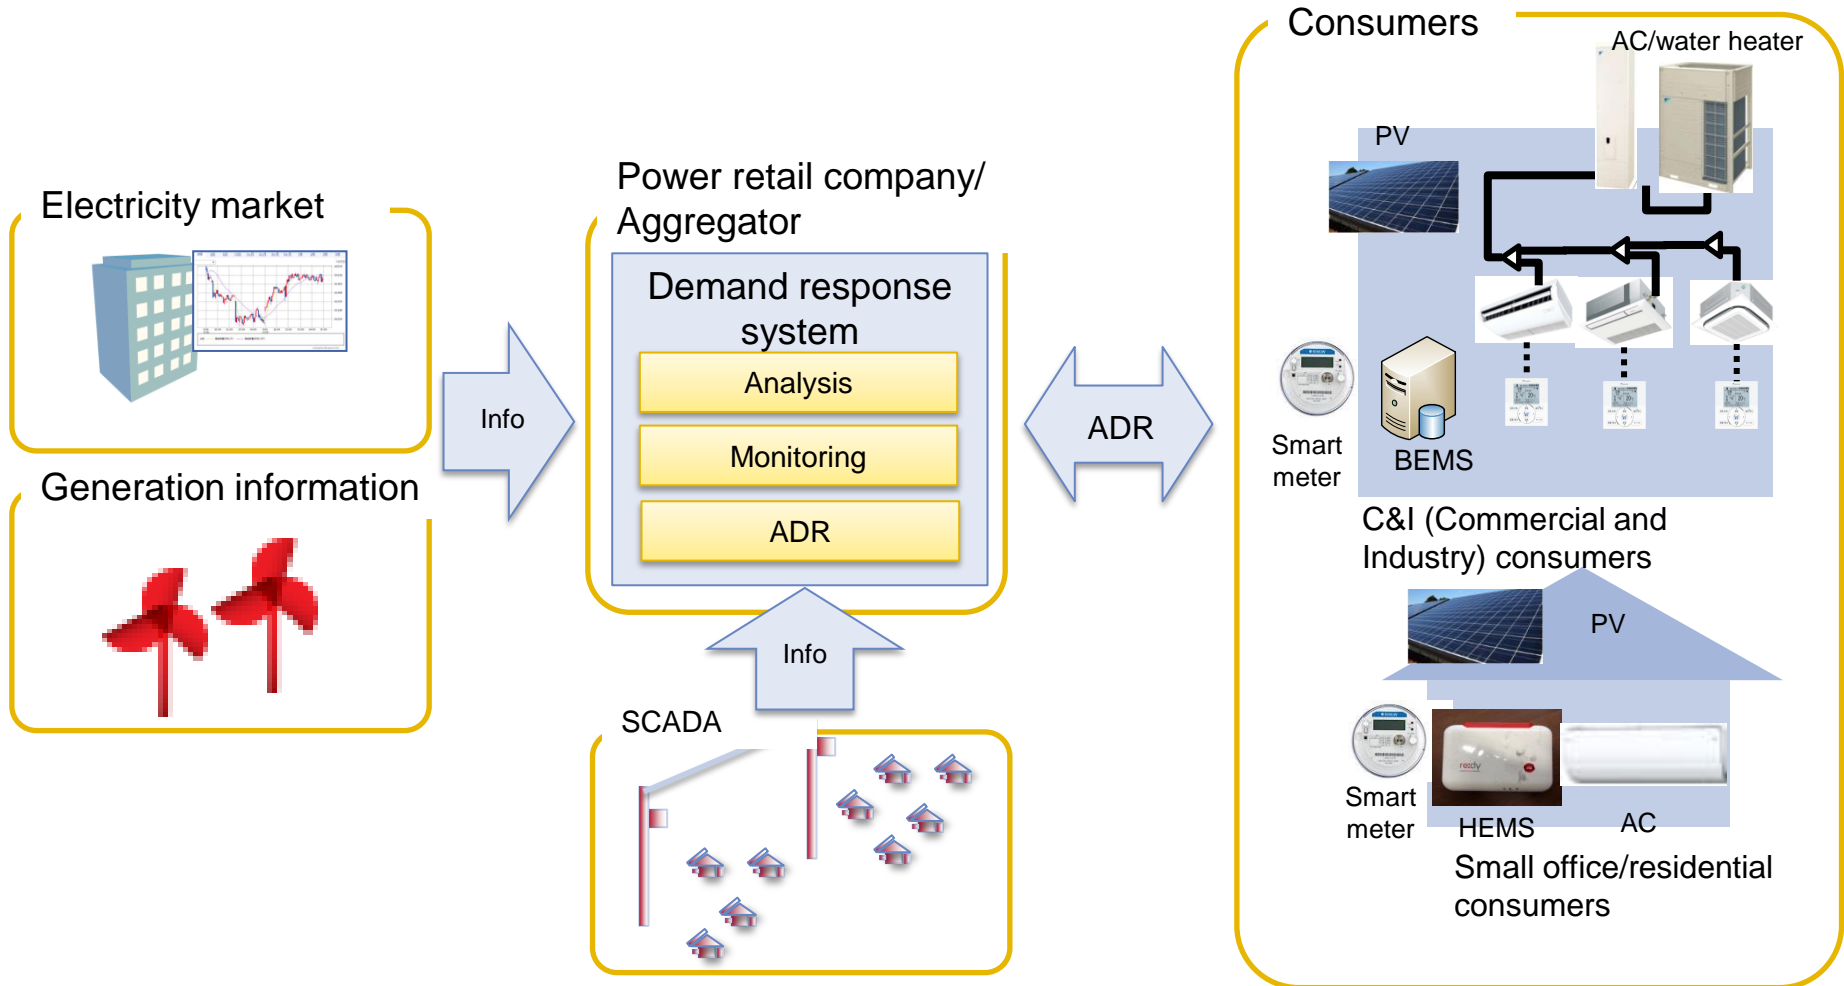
Electricity market

Generation information

Info

Power retail company/ Aggregator

Demand response system

Analysis

Monitoring

ADR

Info

SCADA

ADR

Consumers

AC/water heater

PV

Smart meter

BEMS

C&I (Commercial and Industry) consumers

PV

Smart meter

HEMS

AC

Small office/residential consumers